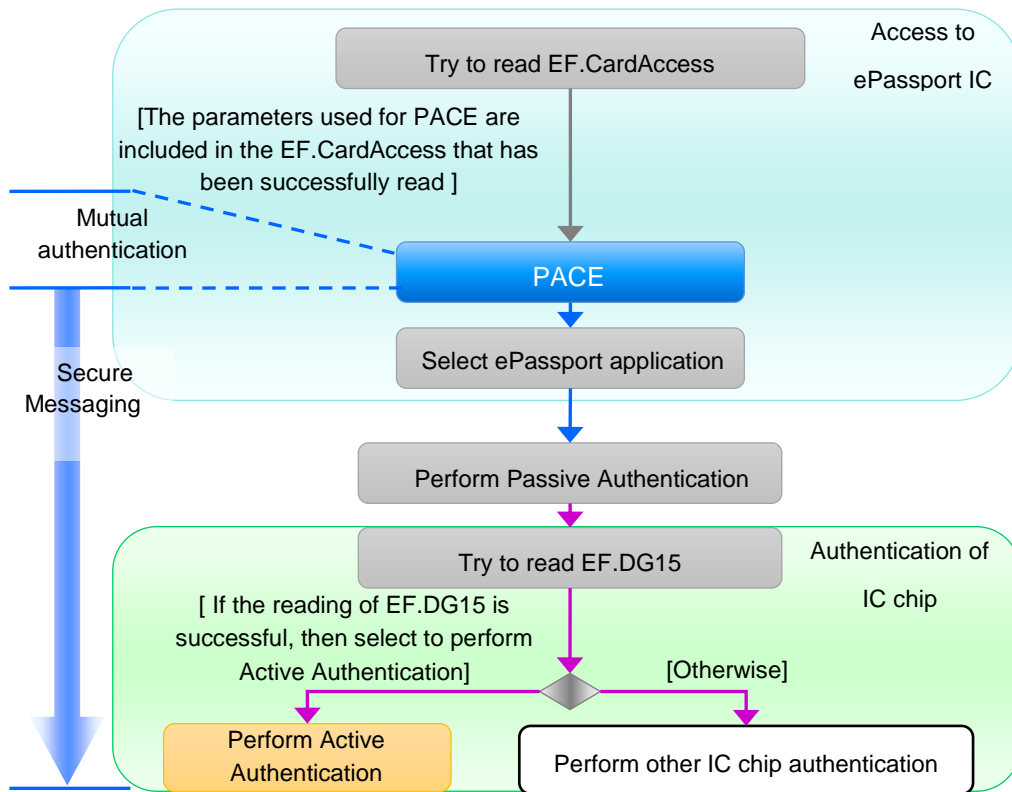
Access to ePassport IC

Try to read EF.CardAccess

[The parameters used for PACE are included in the EF.CardAccess that has been successfully read ]

Mutual authentication

PACE

Secure Messaging

Select ePassport application

Perform Passive Authentication

Authentication of IC chip

Try to read EF.DG15

[ If the reading of EF.DG15 is successful, then select to perform Active Authentication]

[Otherwise]

Perform Active Authentication

Perform other IC chip authentication